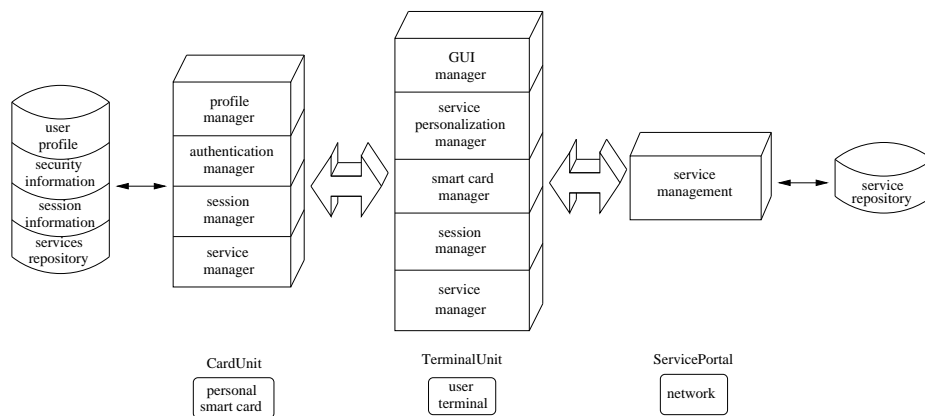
user profile
security information
session information
services repository

profile manager
authentication manager
session manager
service manager

GUI manager
service personalization manager
smart card manager
session manager
service manager

service management

service repository

CardUnit
personal smart card

TerminalUnit
user terminal

ServicePortal
network